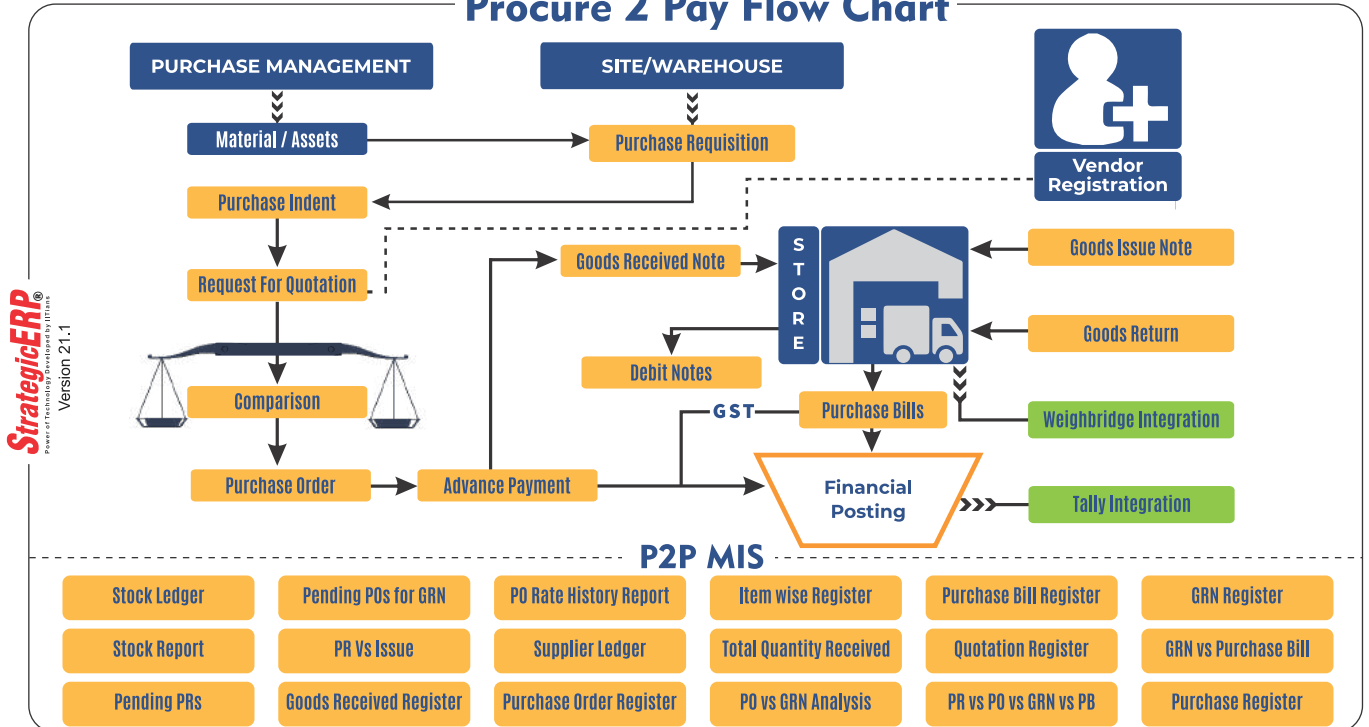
Procure 2 Pay Flow Chart

StrategicERP®
Power of Technology Developed by IITians
Version 21.1

PURCHASE MANAGEMENT

SITE/WAREHOUSE

Vendor Registration

Material / Assets

Purchase Requisition

Purchase Indent

Request For Quotation

Goods Received Note

STORE

Goods Issue Note

Goods Return

Debit Notes

Comparison

GST

Purchase Bills

Weighbridge Integration

Purchase Order

Advance Payment

Financial Posting

Tally Integration

P2P MIS

| Stock Ledger | Pending POs for GRN | PO Rate History Report | Item wise Register | Purchase Bill Register | GRN Register |
|---|---|---|---|---|---|
| Stock Report | PR Vs Issue | Supplier Ledger | Total Quantity Received | Quotation Register | GRN vs Purchase Bill |
| Pending PRs | Goods Received Register | Purchase Order Register | PO vs GRN Analysis | PR vs PO vs GRN vs PB | Purchase Register |